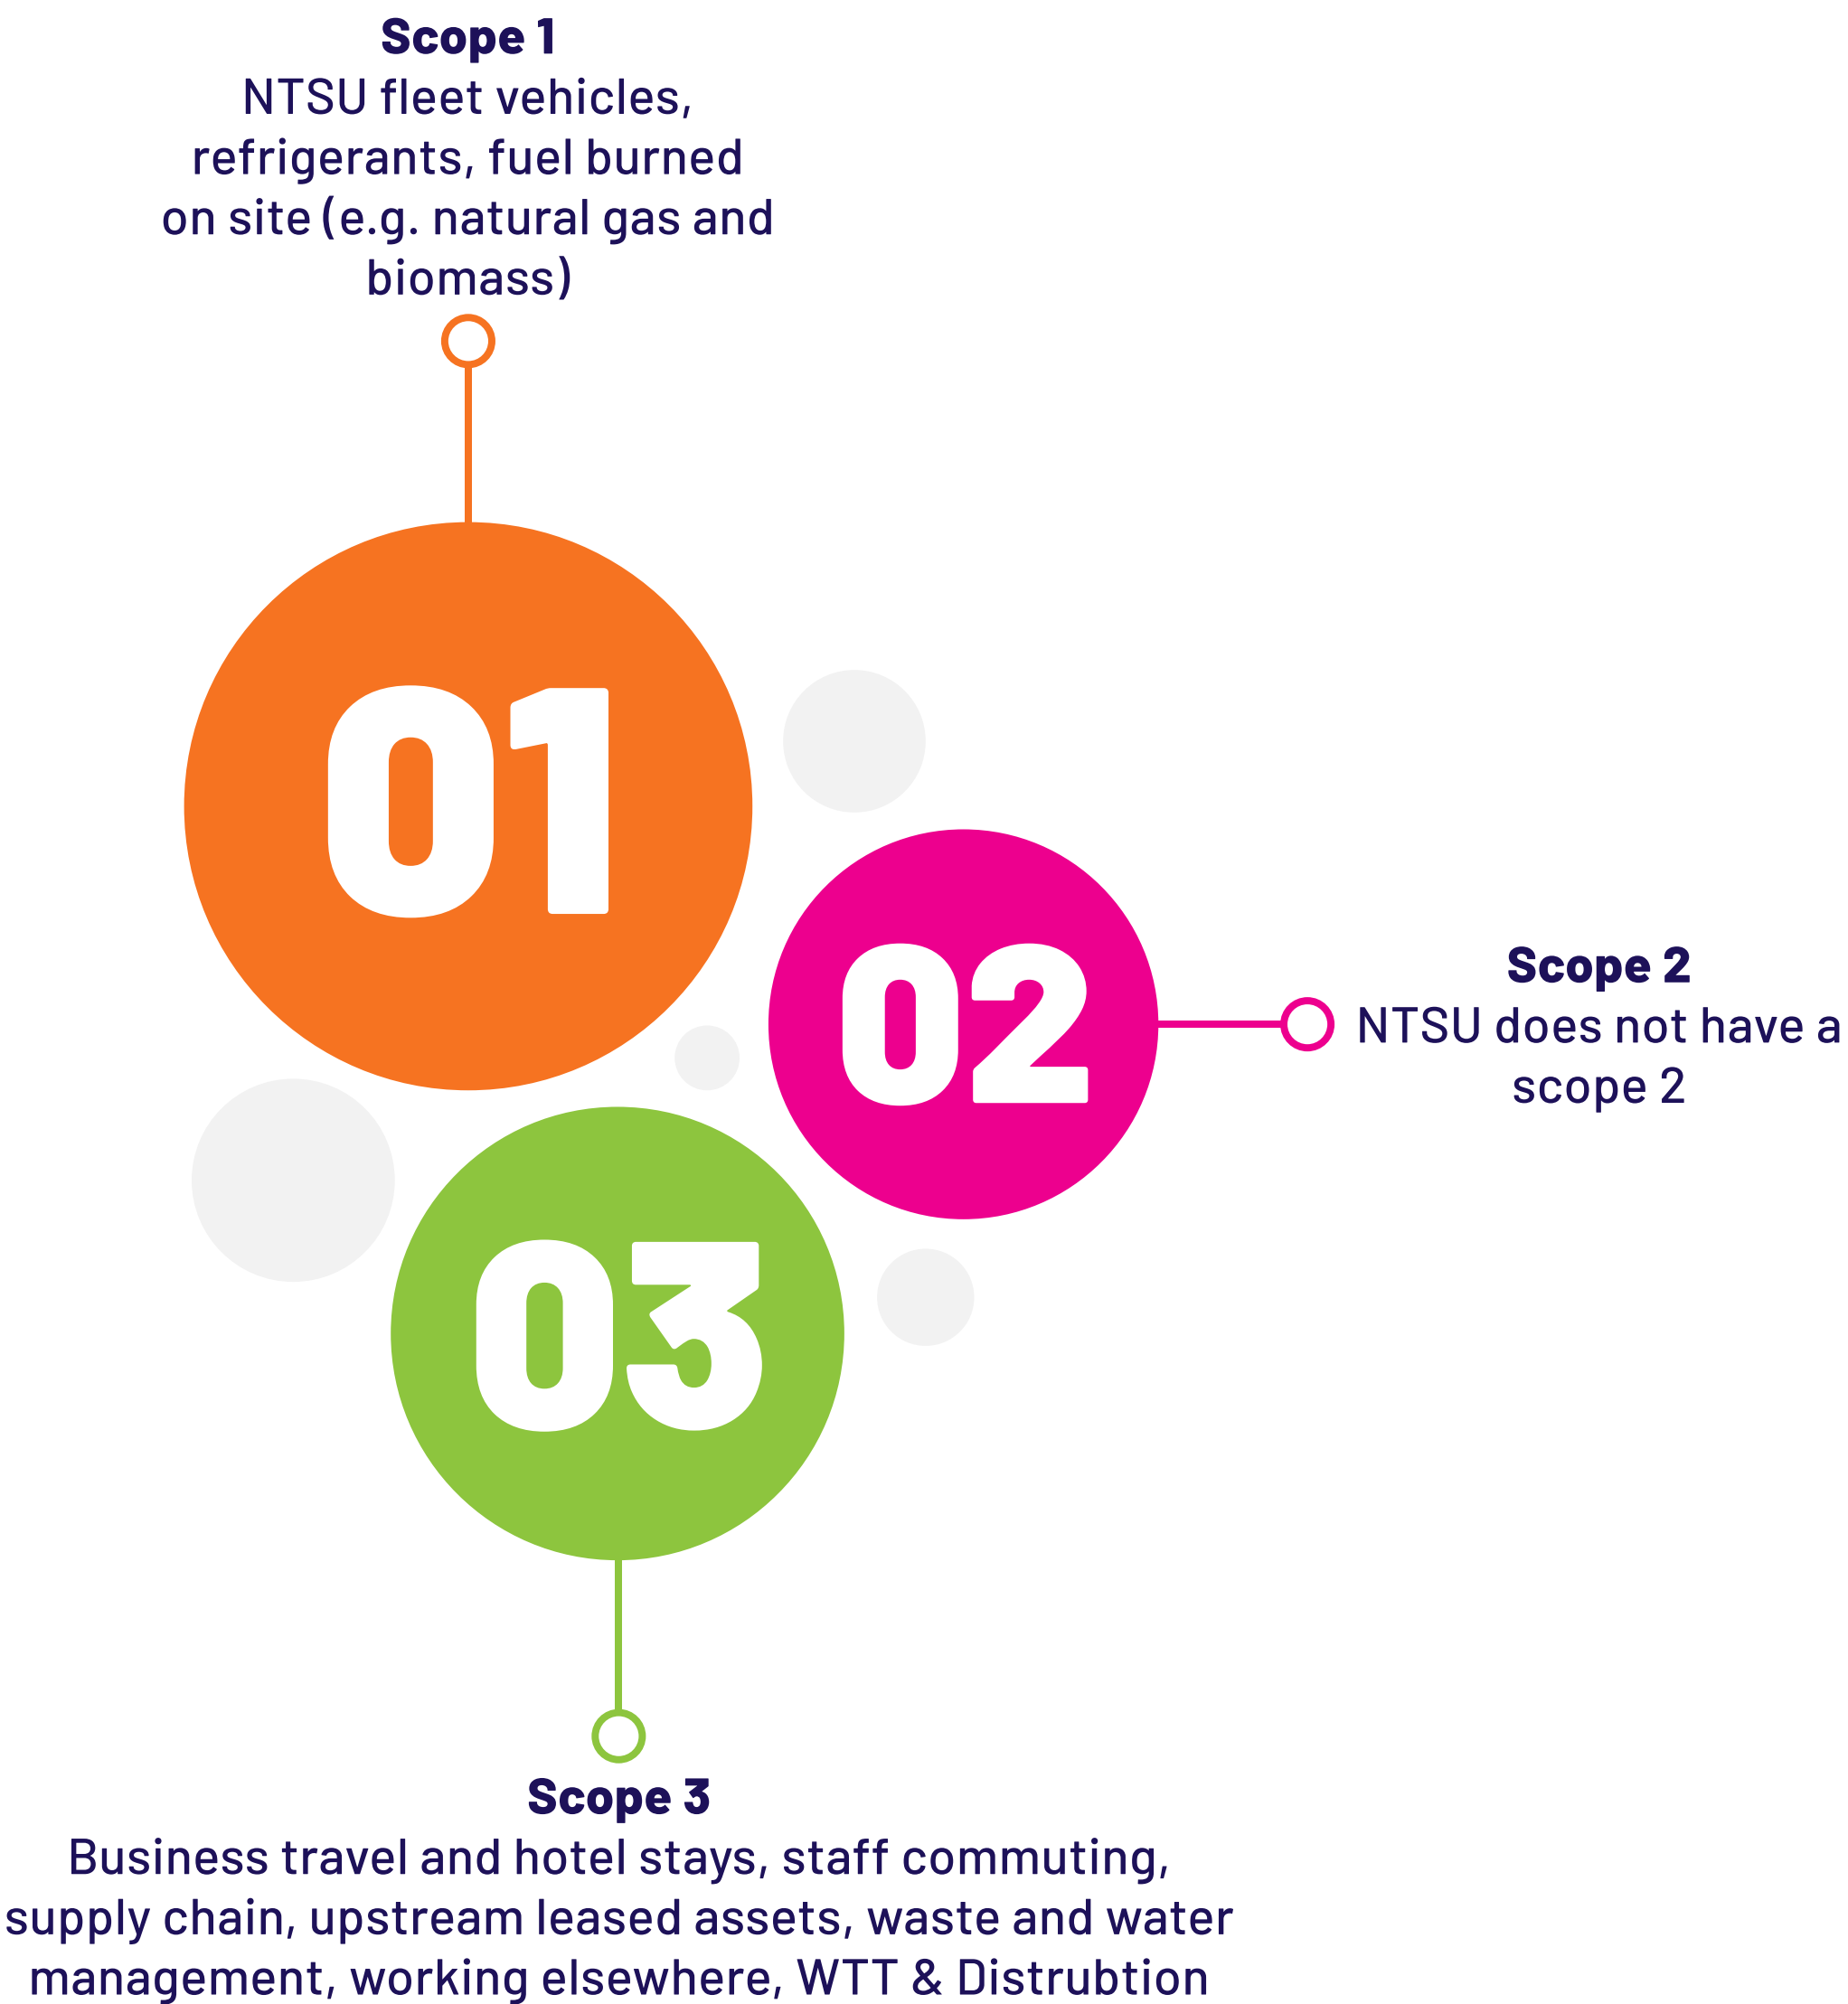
Scope 1
NTSU fleet vehicles, refrigerants, fuel burned on site (e.g. natural gas and biomass)

01

02

Scope 2
NTSU does not have a scope 2

03

Scope 3
Business travel and hotel stays, staff commuting, supply chain, upstream leased assets, waste and water management, working elsewhere, WTT & Distrubtion